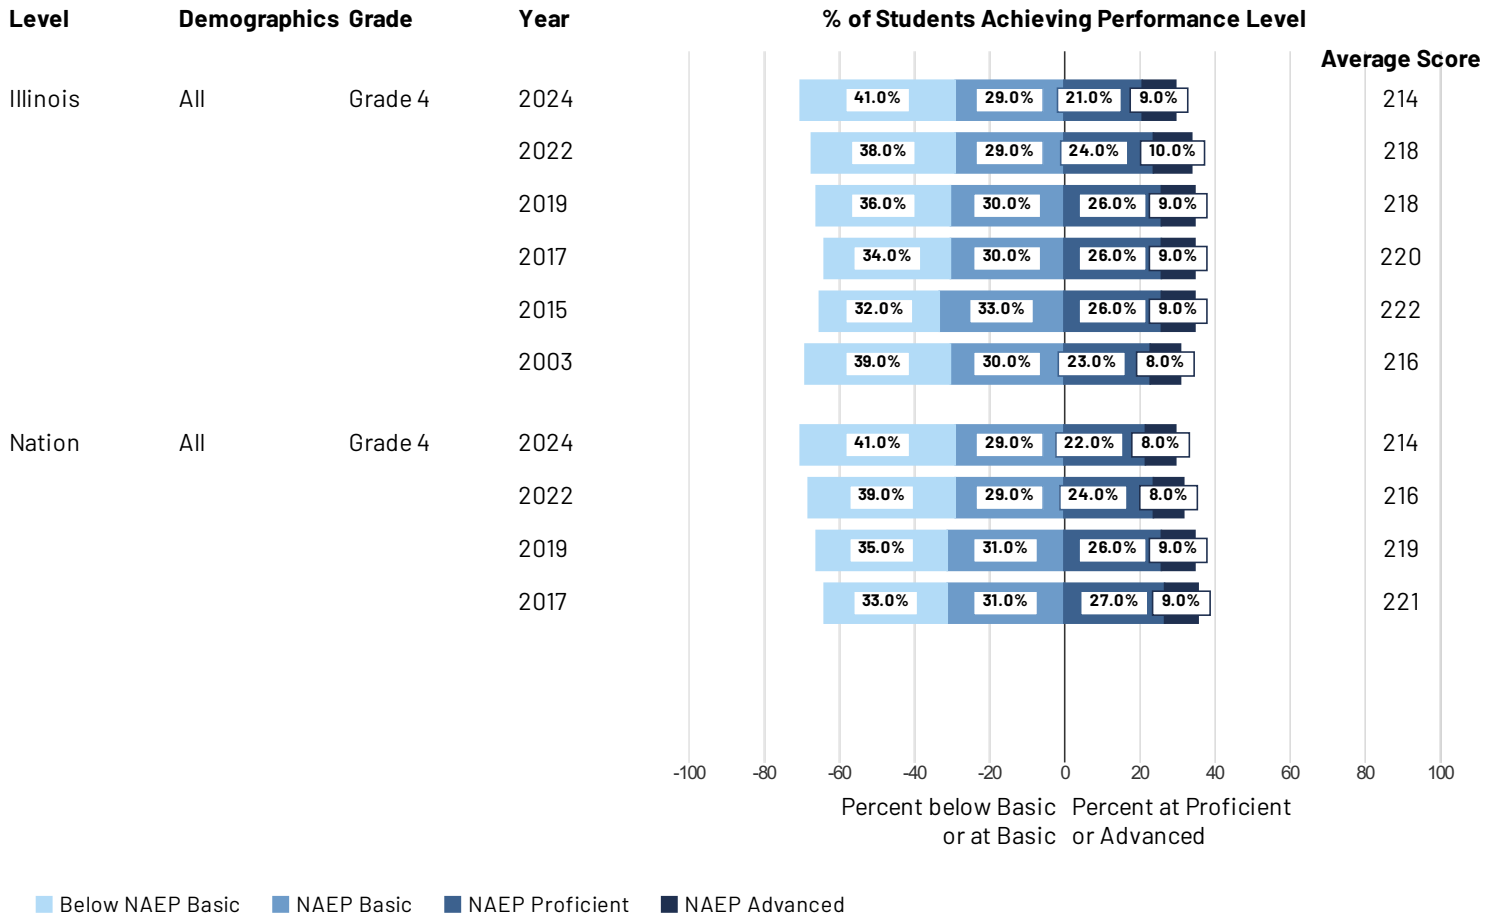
| Level | Demographics | Grade | Year | % of Students Achieving Performance Level | | | | Average Score |
|---|---|---|---|---|---|---|---|---|
| Illinois | All | Grade 4 | 2024 | 41.0% | 29.0% | 21.0% | 9.0% | 214 |
| | | | 2022 | 38.0% | 29.0% | 24.0% | 10.0% | 218 |
| | | | 2019 | 36.0% | 30.0% | 26.0% | 9.0% | 218 |
| | | | 2017 | 34.0% | 30.0% | 26.0% | 9.0% | 220 |
| | | | 2015 | 32.0% | 33.0% | 26.0% | 9.0% | 222 |
| | | | 2003 | 39.0% | 30.0% | 23.0% | 8.0% | 216 |
| Nation | All | Grade 4 | 2024 | 41.0% | 29.0% | 22.0% | 8.0% | 214 |
| | | | 2022 | 39.0% | 29.0% | 24.0% | 8.0% | 216 |
| | | | 2019 | 35.0% | 31.0% | 26.0% | 9.0% | 219 |
| | | | 2017 | 33.0% | 31.0% | 27.0% | 9.0% | 221 |

-100 -80 -60 -40 -20 0 20 40 60 80 100

Percent below Basic or at Basic   Percent at Proficient or Advanced

Below NAEP Basic   NAEP Basic   NAEP Proficient   NAEP Advanced